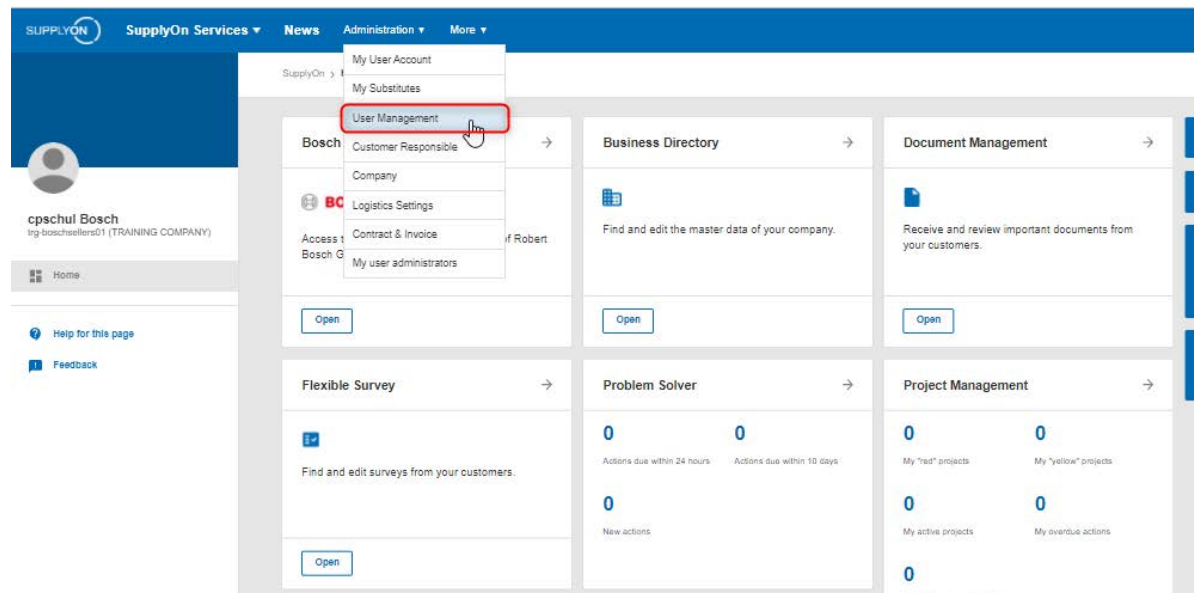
SUPPLYON SupplyOn Services ▾ News Administration ▾ More ▾

My User Account
My Substitutes
User Management
Customer Responsible
Company
Logistics Settings
Contract & Invoice
My user administrators

SupplyOn › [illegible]

cpschul Bosch
trg-boschsellers01 (TRAINING COMPANY)

Home

Help for this page

Feedback

Bosch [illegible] →

BO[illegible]

Access t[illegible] of Robert Bosch G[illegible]

Open

Business Directory →

Find and edit the master data of your company.

Open

Document Management →

Receive and review important documents from your customers.

Open

Flexible Survey →

Find and edit surveys from your customers.

Open

Problem Solver →

0
Actions due within 24 hours

0
Actions due within 10 days

0
New actions

Project Management →

0
My "red" projects

0
My "yellow" projects

0
My active projects

0
My overdue actions

0